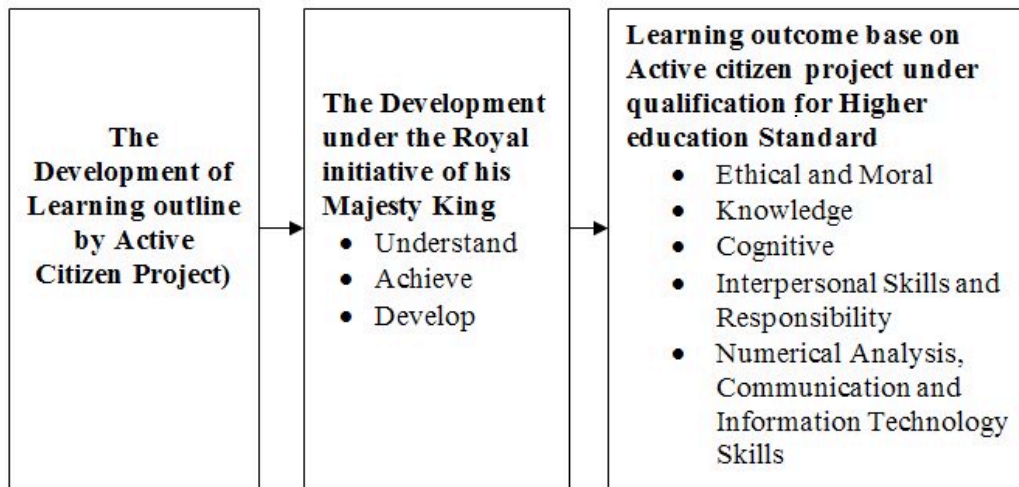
The Development of Learning outline by Active Citizen Project)

The Development under the Royal initiative of his Majesty King
- Understand
- Achieve
- Develop

Learning outcome base on Active citizen project under qualification for Higher education Standard
- Ethical and Moral
- Knowledge
- Cognitive
- Interpersonal Skills and Responsibility
- Numerical Analysis, Communication and Information Technology Skills